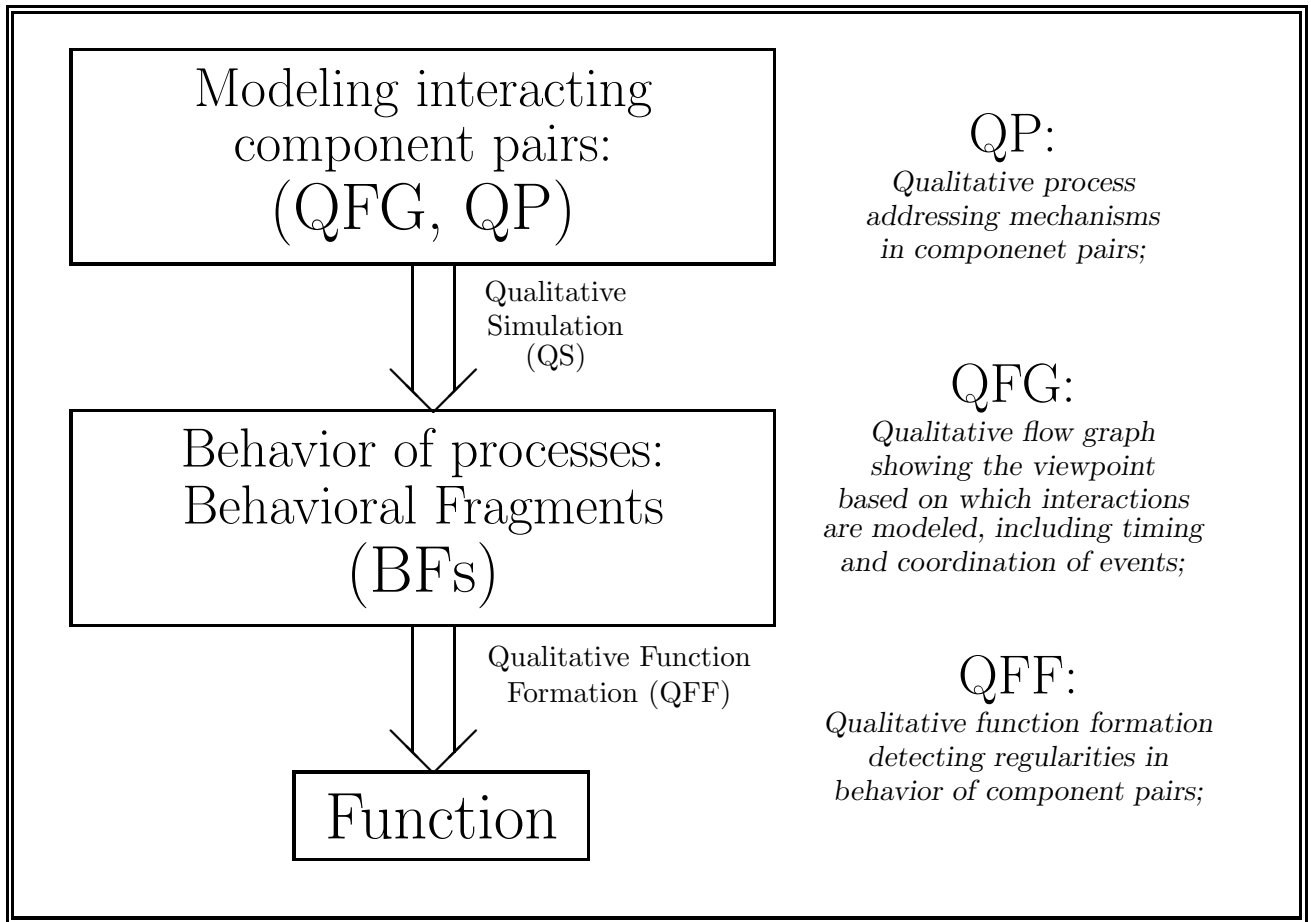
Modeling interacting component pairs: (QFG, QP)

Qualitative Simulation (QS)

Behavior of processes: Behavioral Fragments (BFs)

Qualitative Function Formation (QFF)

Function

QP:
Qualitative process addressing mechanisms in componenet pairs;

QFG:
Qualitative flow graph showing the viewpoint based on which interactions are modeled, including timing and coordination of events;

QFF:
Qualitative function formation detecting regularities in behavior of component pairs;